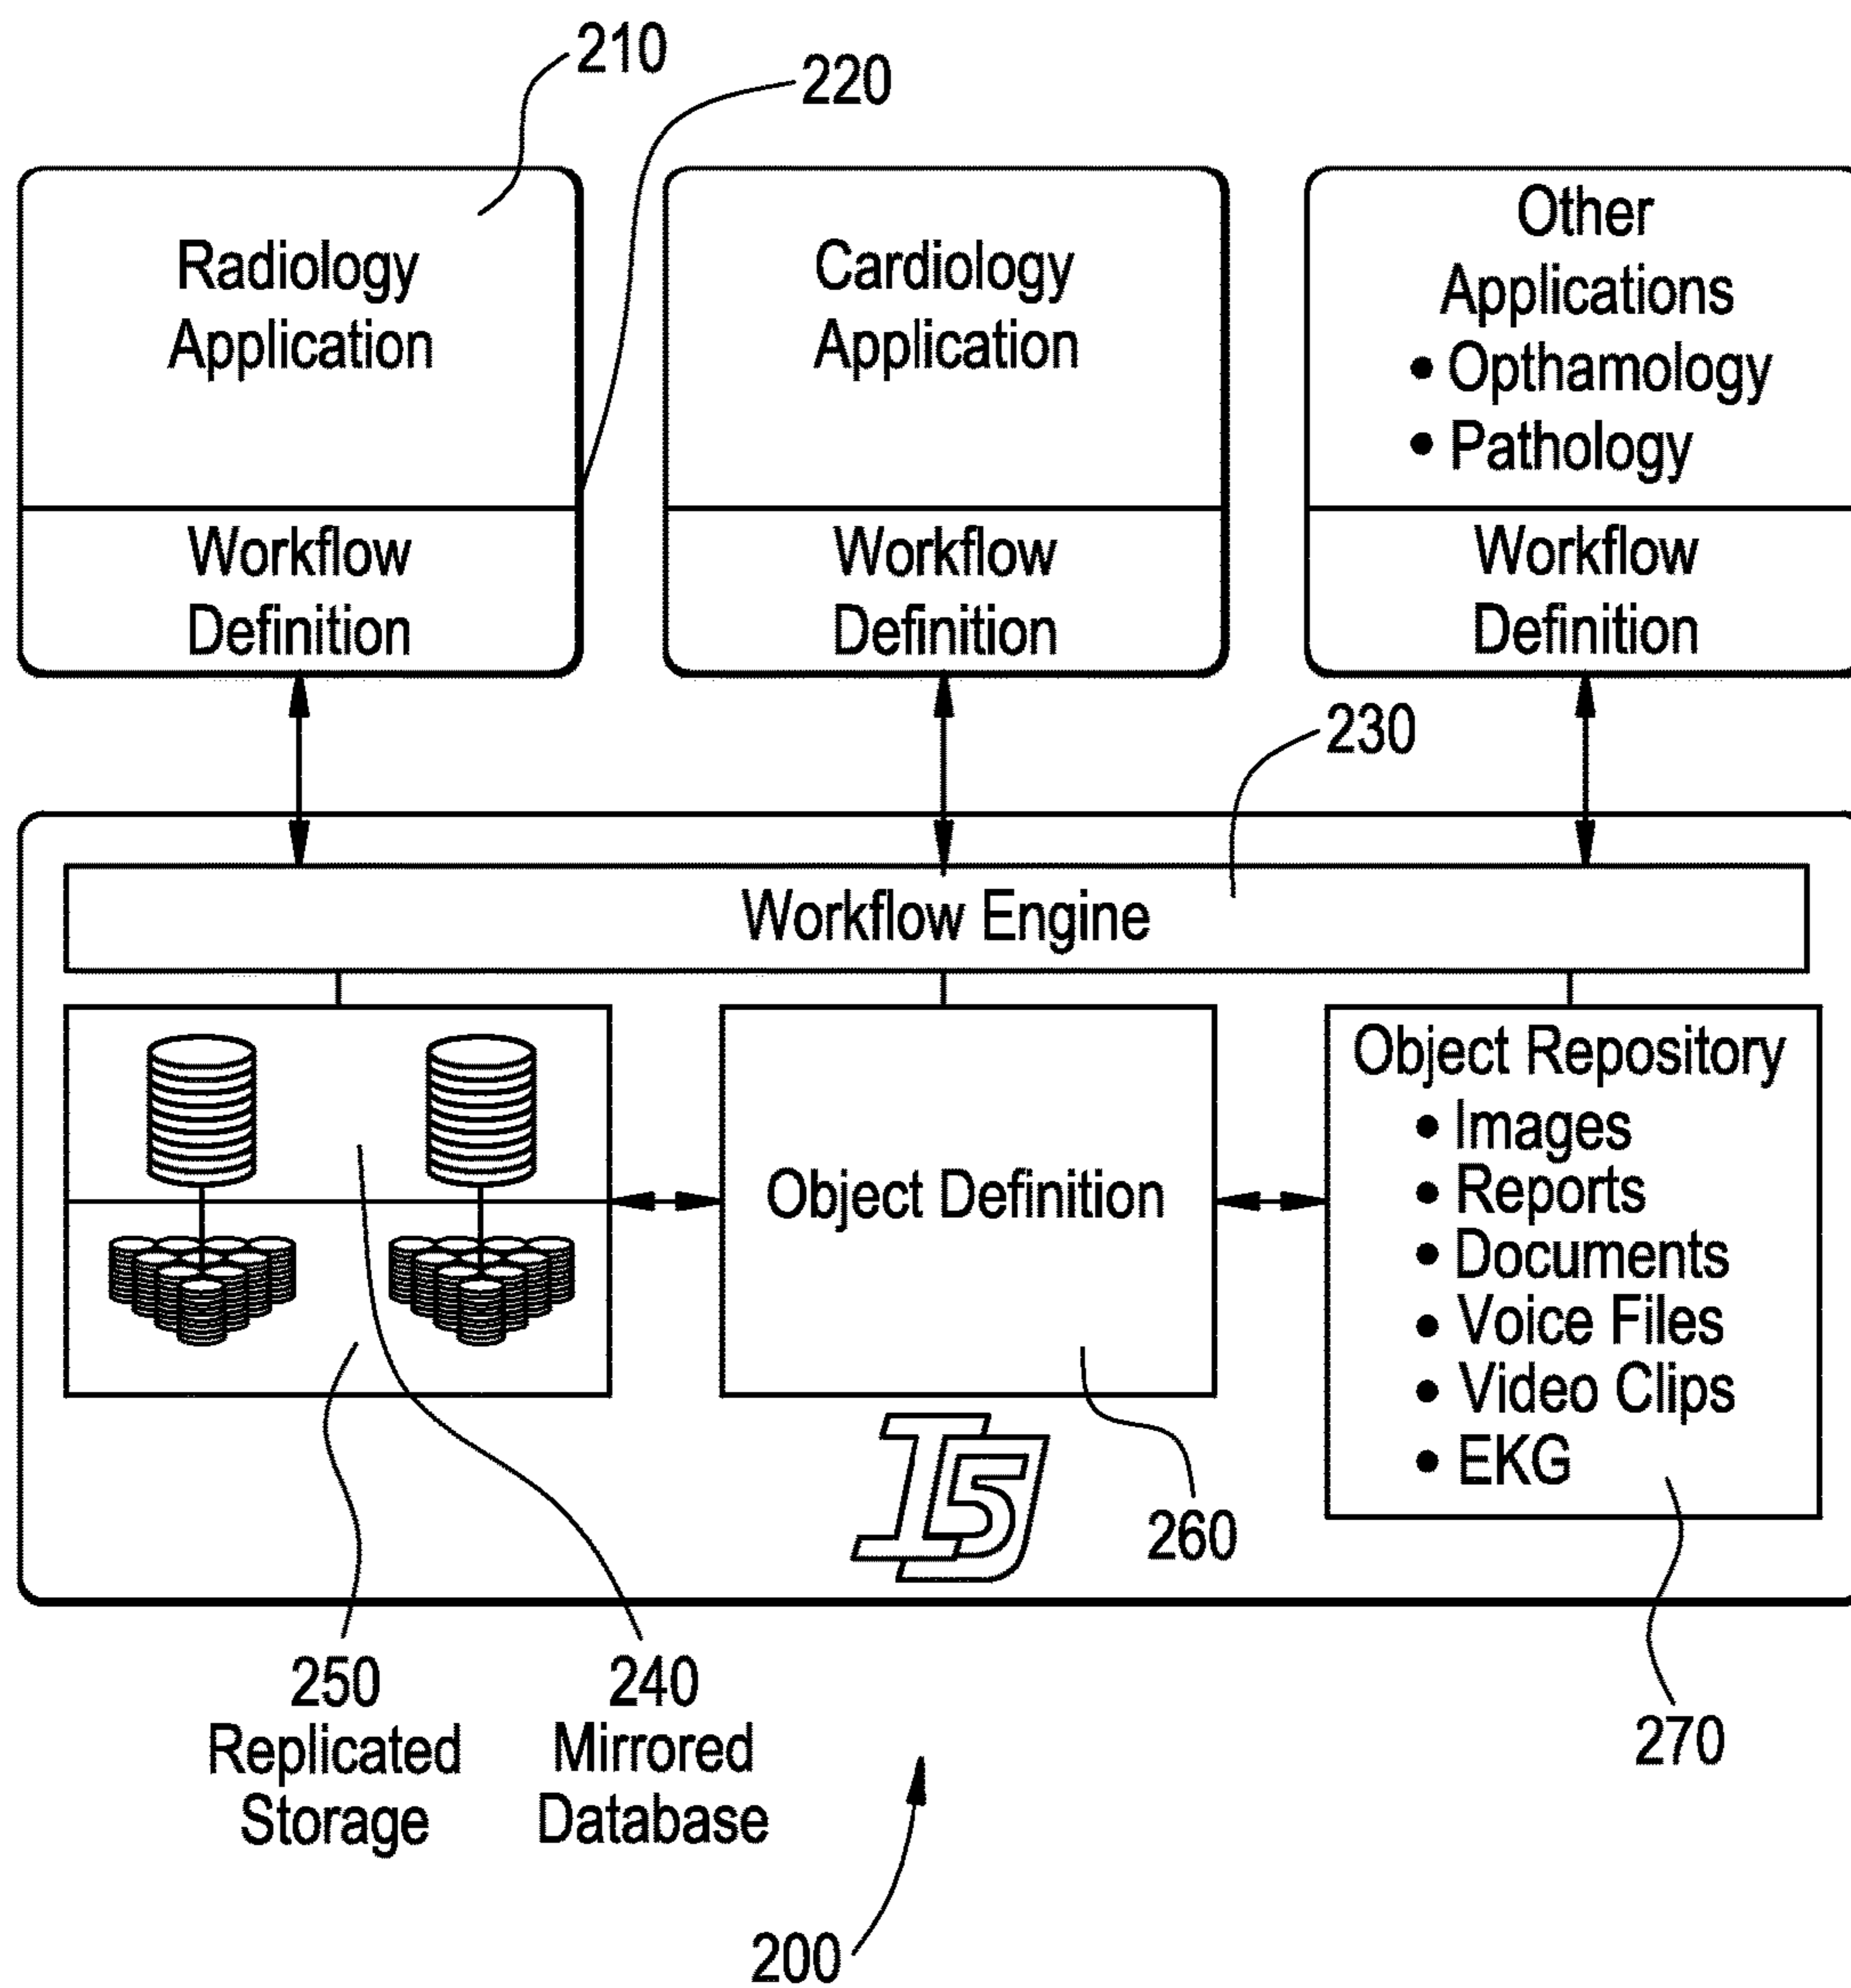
210

220

Radiology Application

Workflow Definition

Cardiology Application

Workflow Definition

Other Applications
• Opthamology
• Pathology

Workflow Definition

230

Workflow Engine

Object Definition

Object Repository
• Images
• Reports
• Documents
• Voice Files
• Video Clips
• EKG

I5

260

250 Replicated Storage

240 Mirrored Database

270

200